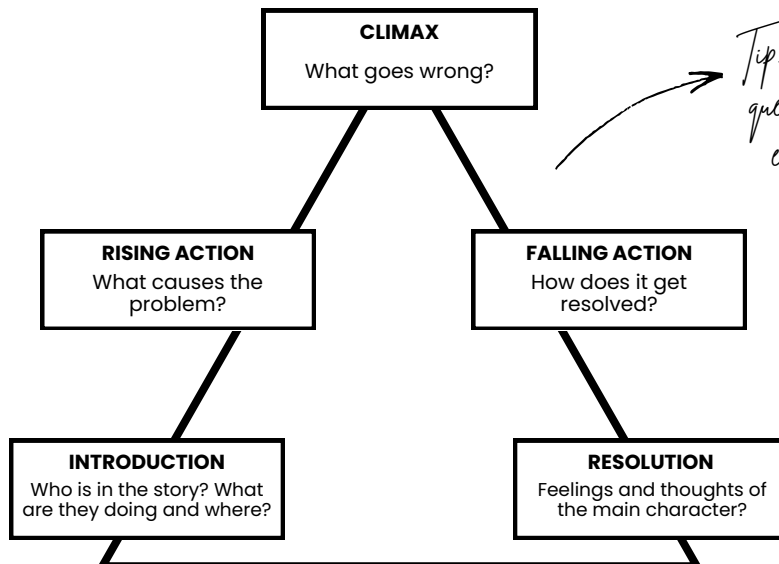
CLIMAX
What goes wrong?

Tip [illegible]
que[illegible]
c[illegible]

RISING ACTION
What causes the problem?

FALLING ACTION
How does it get resolved?

INTRODUCTION
Who is in the story? What are they doing and where?

RESOLUTION
Feelings and thoughts of the main character?